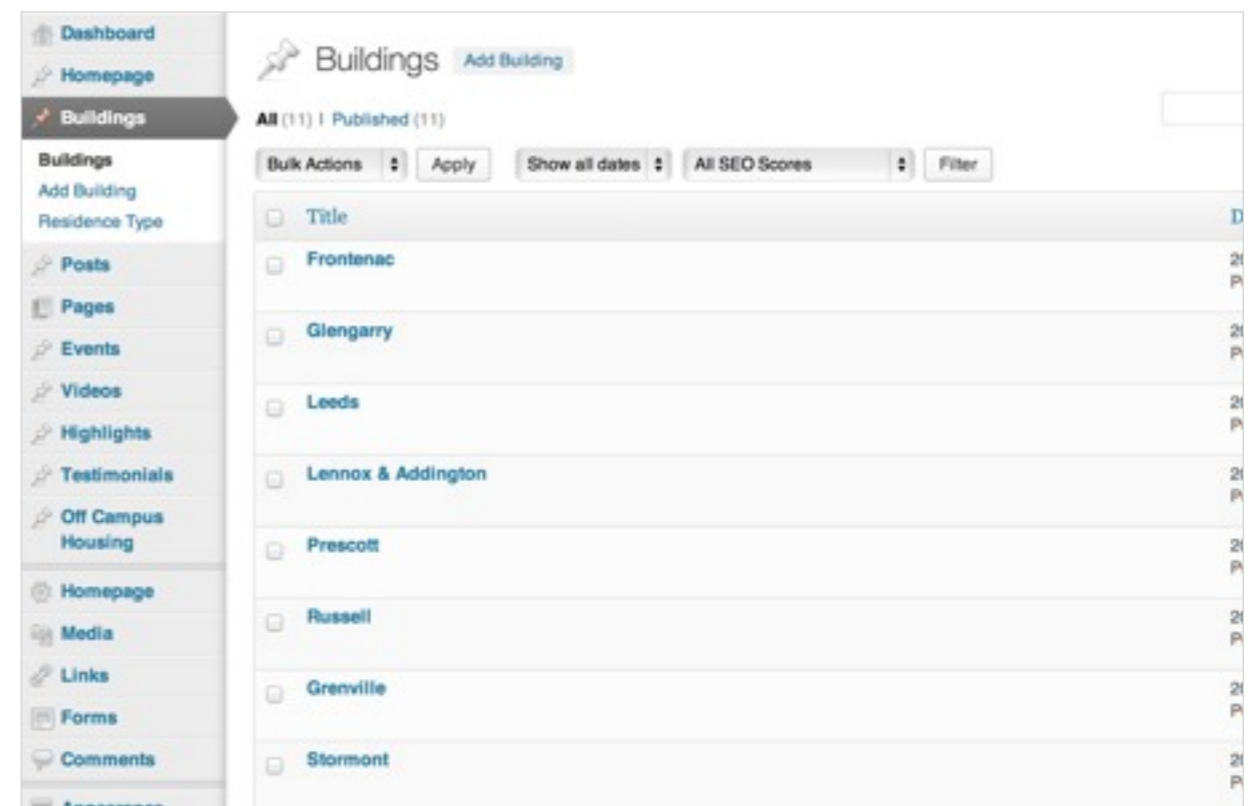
Dashboard
Homepage
Buildings
Buildings
Add Building
Residence Type
Posts
Pages
Events
Videos
Highlights
Testimonials
Off Campus Housing
Homepage
Media
Links
Forms
Comments
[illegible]

Buildings Add Building

All (11) | Published (11)

Bulk Actions Apply Show all dates All SEO Scores Filter

| Title | D |
|---|---|
| Frontenac | 2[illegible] P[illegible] |
| Glengarry | 2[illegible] P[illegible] |
| Leeds | 2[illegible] P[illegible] |
| Lennox & Addington | 2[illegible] P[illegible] |
| Prescott | 2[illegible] P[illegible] |
| Russell | 2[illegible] P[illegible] |
| Grenville | 2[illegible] P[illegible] |
| Stormont | 2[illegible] P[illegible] |